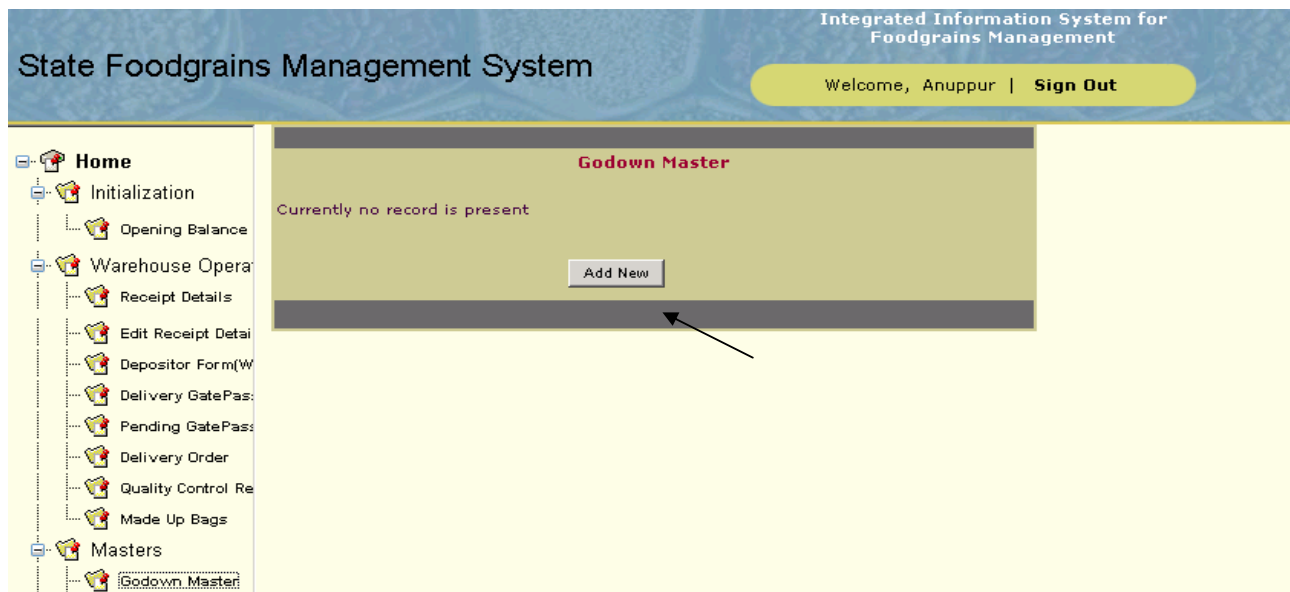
Integrated Information System for Foodgrains Management

State Foodgrains Management System

Welcome, Anuppur | Sign Out

Home
Initialization
Opening Balance
Warehouse Operat
Receipt Details
Edit Receipt Detai
Depositor Form(W
Delivery GatePas
Pending GatePass
Delivery Order
Quality Control Re
Made Up Bags
Masters
Godown Master

Godown Master

Currently no record is present

Add New